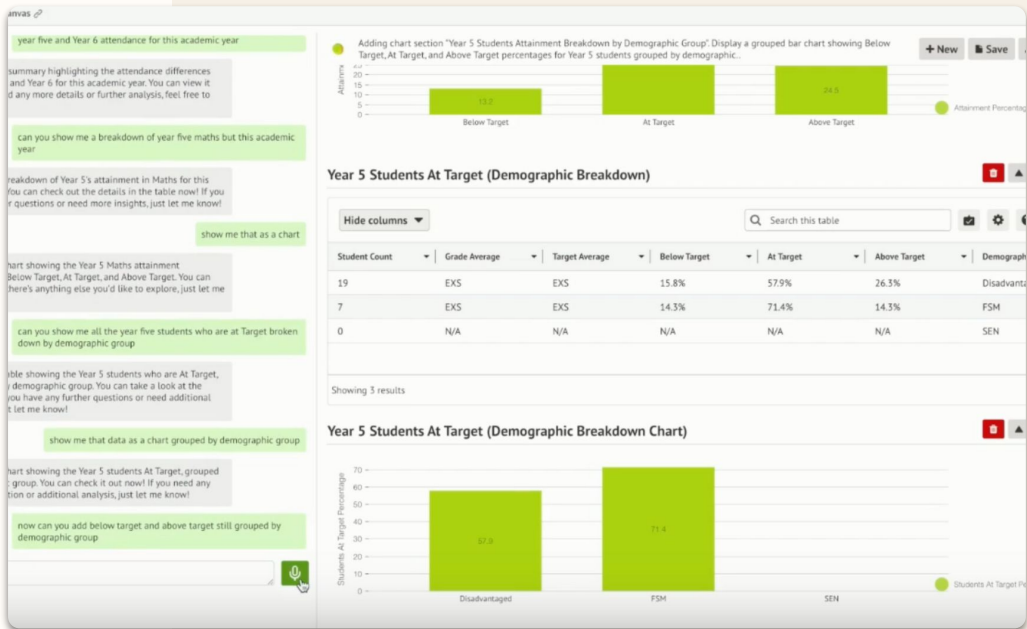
anvas

year five and Year 6 attendance for this academic year

summary highlighting the attendance differences and Year 6 for this academic year. You can view it d any more details or further analysis, feel free to

can you show me a breakdown of year five maths but this academic year

reakdown of Year 5's attainment in Maths for this You can check out the details in the table now! If you r questions or need more insights, just let me know!

show me that as a chart

art showing the Year 5 Maths attainment Below Target, At Target, and Above Target. You can here's anything else you'd like to explore, just let me

can you show me all the year five students who are at Target broken down by demographic group

able showing the Year 5 students who are At Target, demographic group. You can take a look at the you have any further questions or need additional t let me know!

show me that data as a chart grouped by demographic group

hart showing the Year 5 students At Target, grouped group. You can check it out now! If you need any tion or additional analysis, just let me know!

now can you add below target and above target still grouped by demographic group

Adding chart section "Year 5 Students Attainment Breakdown by Demographic Group". Display a grouped bar chart showing Below Target, At Target, and Above Target percentages for Year 5 students grouped by demographic...

+ New
Save

Attainm
20
15
10
5
0
13.2
24.5
Below Target
At Target
Above Target
Attainment Percentag

Year 5 Students At Target (Demographic Breakdown)

Hide columns
Search this table

| Student Count | Grade Average | Target Average | Below Target | At Target | Above Target | Demograph |
|---|---|---|---|---|---|---|
| 19 | EXS | EXS | 15.8% | 57.9% | 26.3% | Disadvanta |
| 7 | EXS | EXS | 14.3% | 71.4% | 14.3% | FSM |
| 0 | N/A | N/A | N/A | N/A | N/A | SEN |

Showing 3 results

Year 5 Students At Target (Demographic Breakdown Chart)

Students At Target Percentage
70
60
50
40
30
20
10
0
57.9
71.4
Disadvantaged
FSM
SEN
Students At Target Per